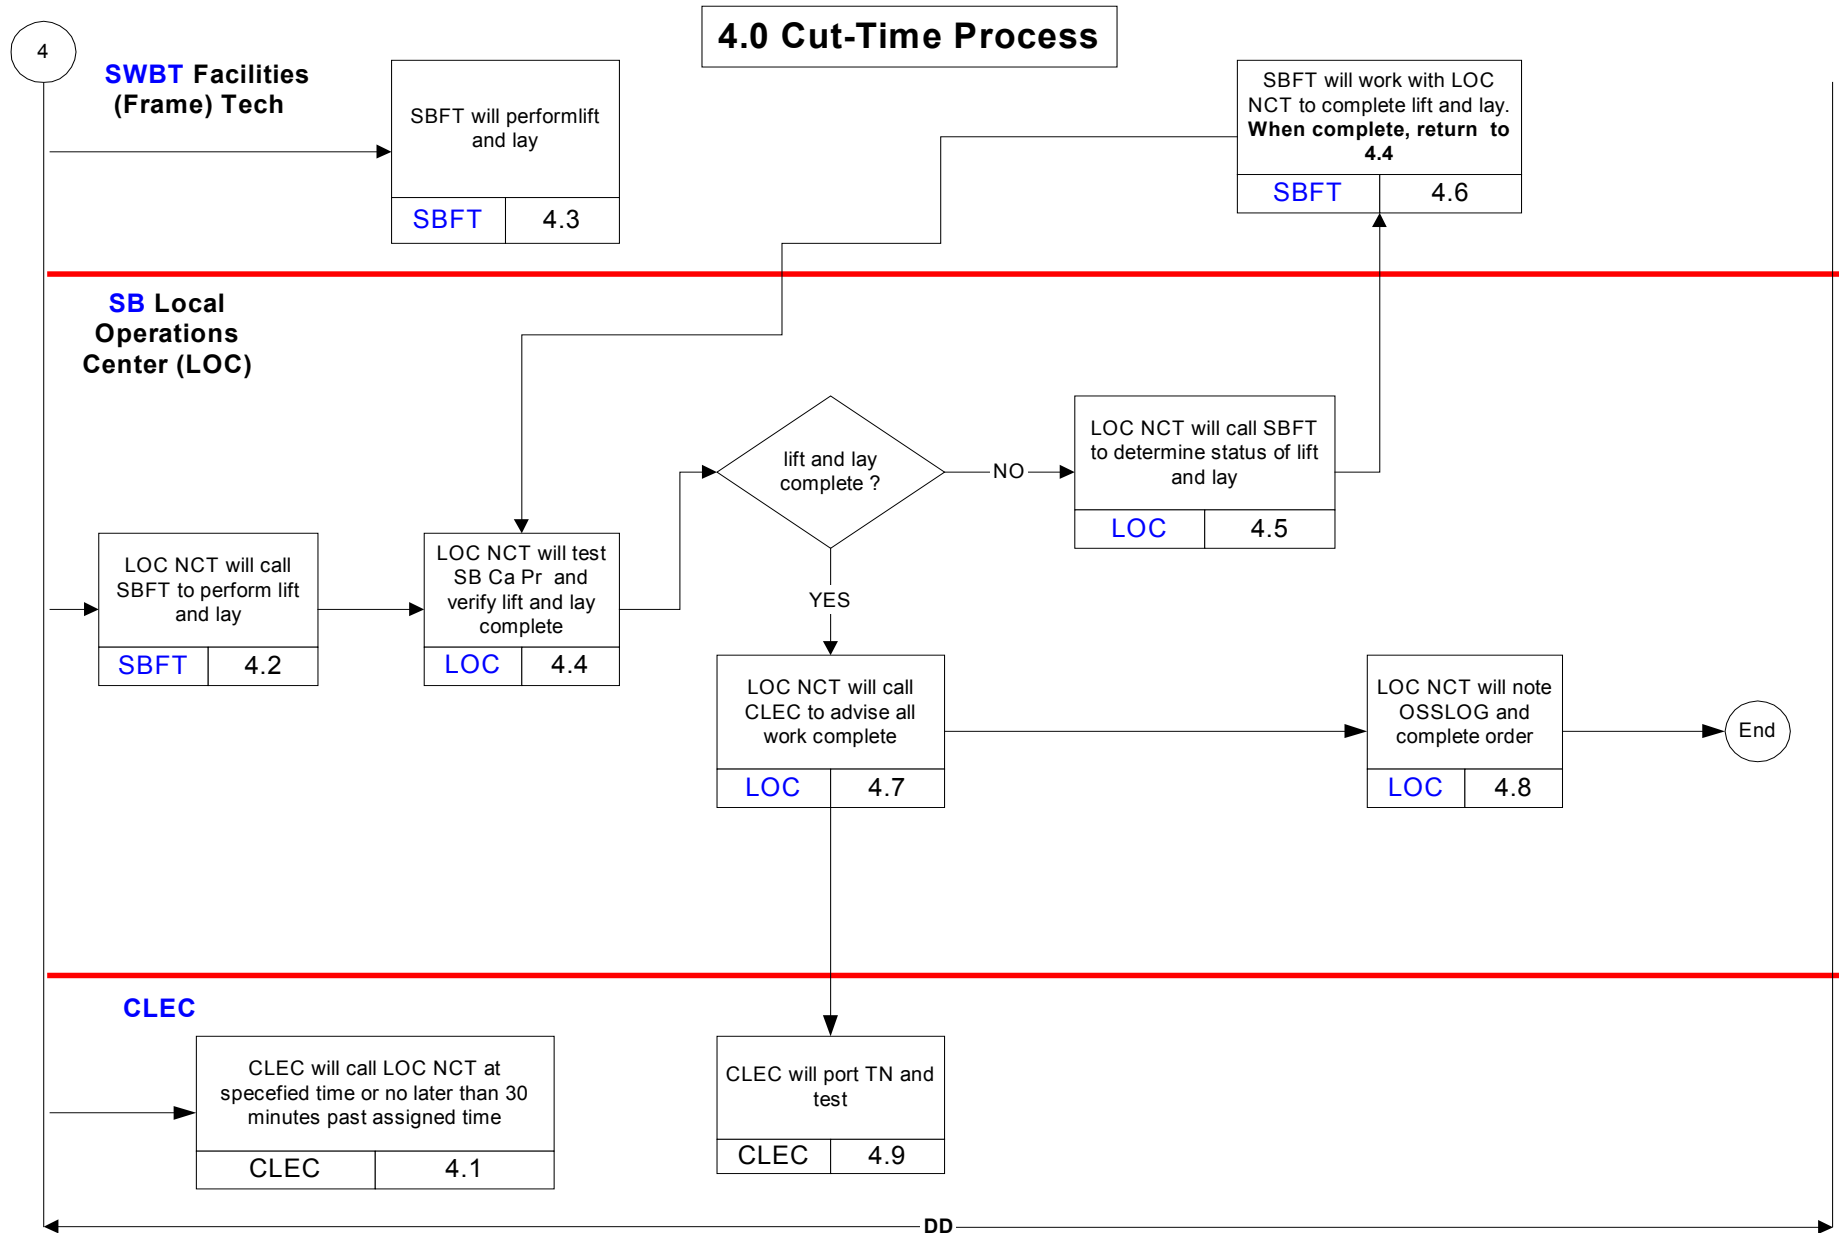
4

4.0 Cut-Time Process

SWBT Facilities (Frame) Tech

SBFT will performlift and lay

SBFT | 4.3

SBFT will work with LOC NCT to complete lift and lay. When complete, return to 4.4

SBFT | 4.6

SB Local Operations Center (LOC)

lift and lay complete ?

NO

LOC NCT will call SBFT to determine status of lift and lay

LOC | 4.5

LOC NCT will call SBFT to perform lift and lay

SBFT | 4.2

LOC NCT will test SB Ca Pr and verify lift and lay complete

LOC | 4.4

YES

LOC NCT will call CLEC to advise all work complete

LOC | 4.7

LOC NCT will note OSSLOG and complete order

LOC | 4.8

End

CLEC

CLEC will call LOC NCT at specefied time or no later than 30 minutes past assigned time

CLEC | 4.1

CLEC will port TN and test

CLEC | 4.9

DD